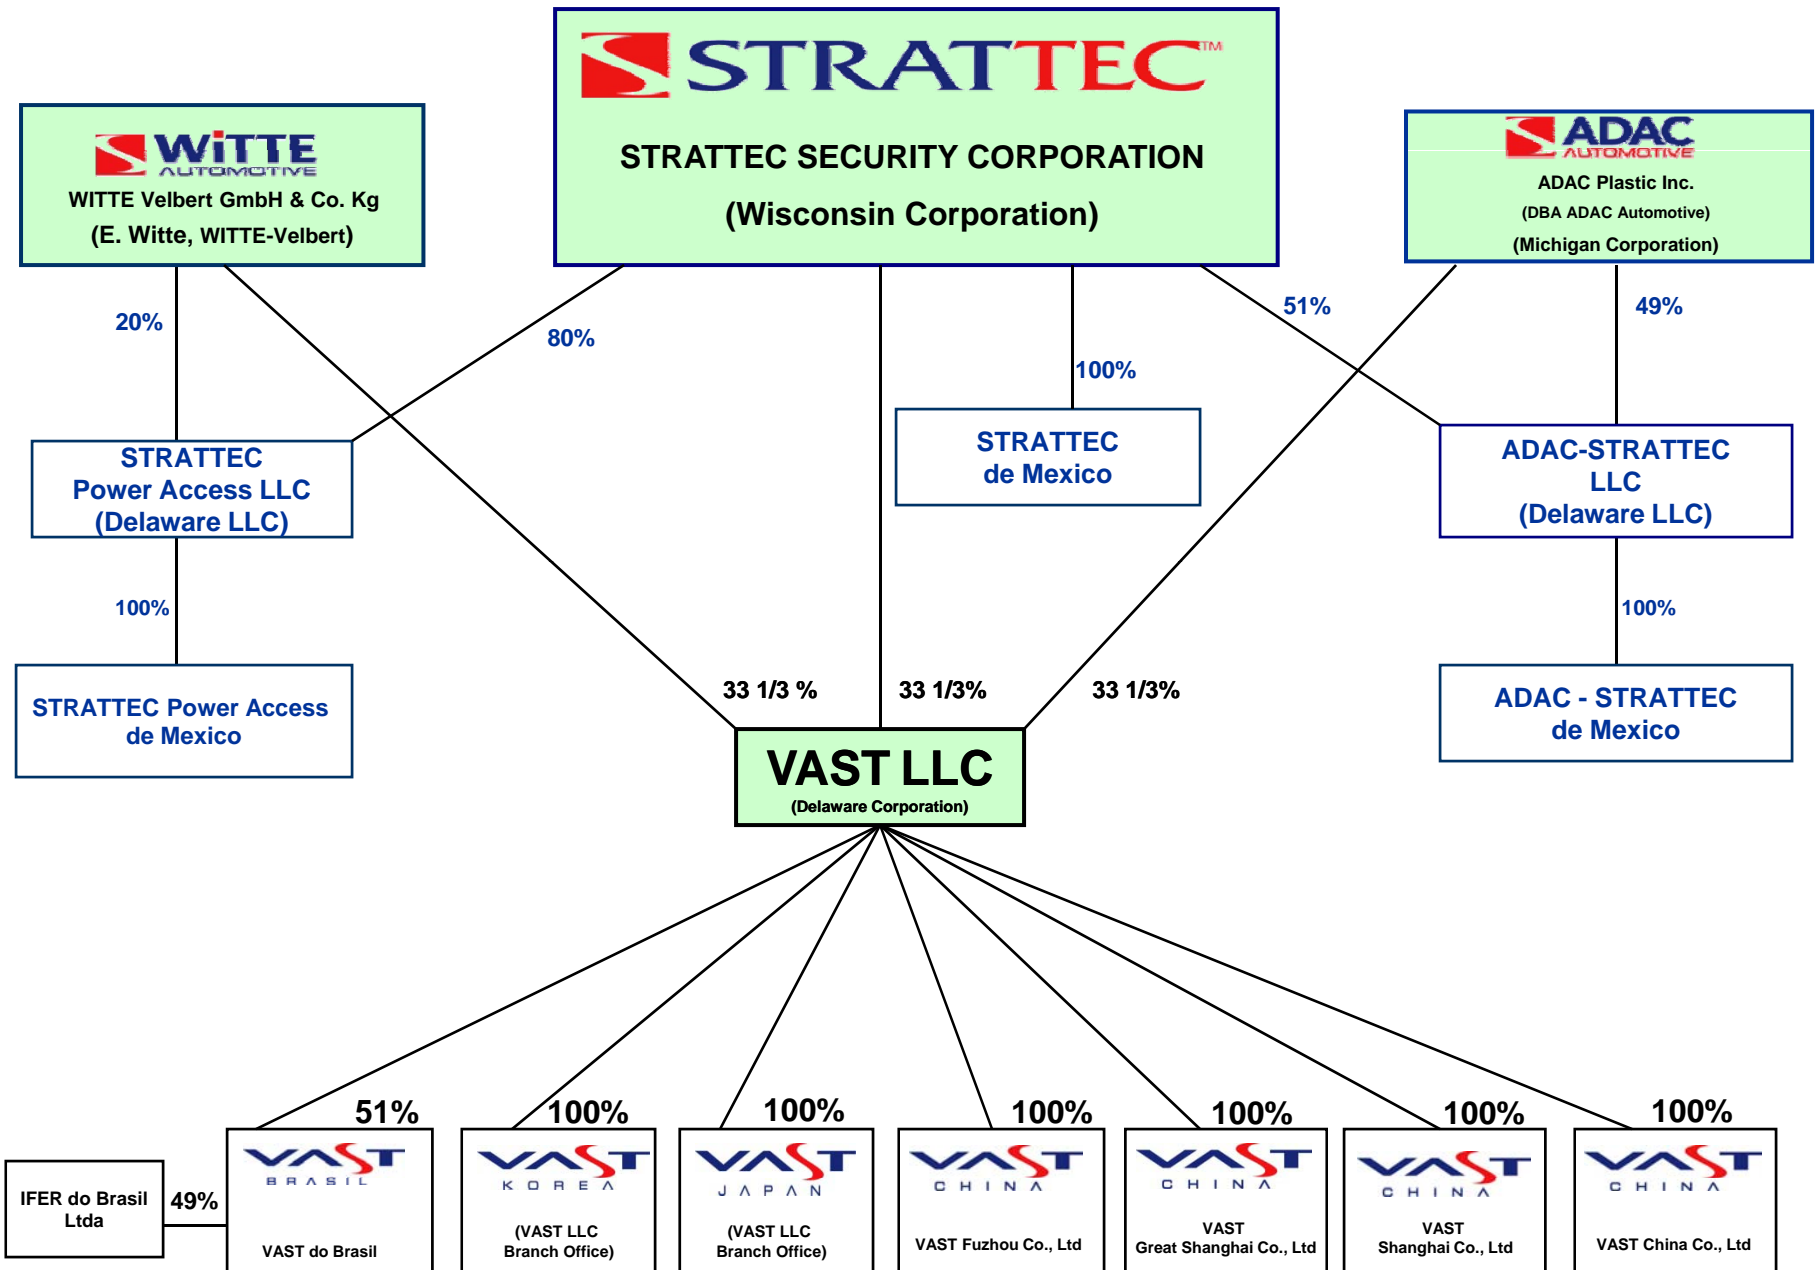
STRATTEC™

STRATTEC SECURITY CORPORATION

(Wisconsin Corporation)

WITTE AUTOMOTIVE

WITTE Velbert GmbH & Co. Kg

(E. Witte, WITTE-Velbert)

ADAC AUTOMOTIVE

ADAC Plastic Inc.

(DBA ADAC Automotive)

(Michigan Corporation)

20%

80%

51%

49%

100%

STRATTEC Power Access LLC (Delaware LLC)

STRATTEC de Mexico

ADAC-STRATTEC LLC (Delaware LLC)

100%

100%

STRATTEC Power Access de Mexico

ADAC - STRATTEC de Mexico

33 1/3 %

33 1/3%

33 1/3%

VAST LLC

(Delaware Corporation)

51%

100%

100%

100%

100%

100%

100%

IFER do Brasil Ltda

49%

VAST BRASIL

VAST do Brasil

VAST KOREA

(VAST LLC Branch Office)

VAST JAPAN

(VAST LLC Branch Office)

VAST CHINA

VAST Fuzhou Co., Ltd

VAST CHINA

VAST Great Shanghai Co., Ltd

VAST CHINA

VAST Shanghai Co., Ltd

VAST CHINA

VAST China Co., Ltd